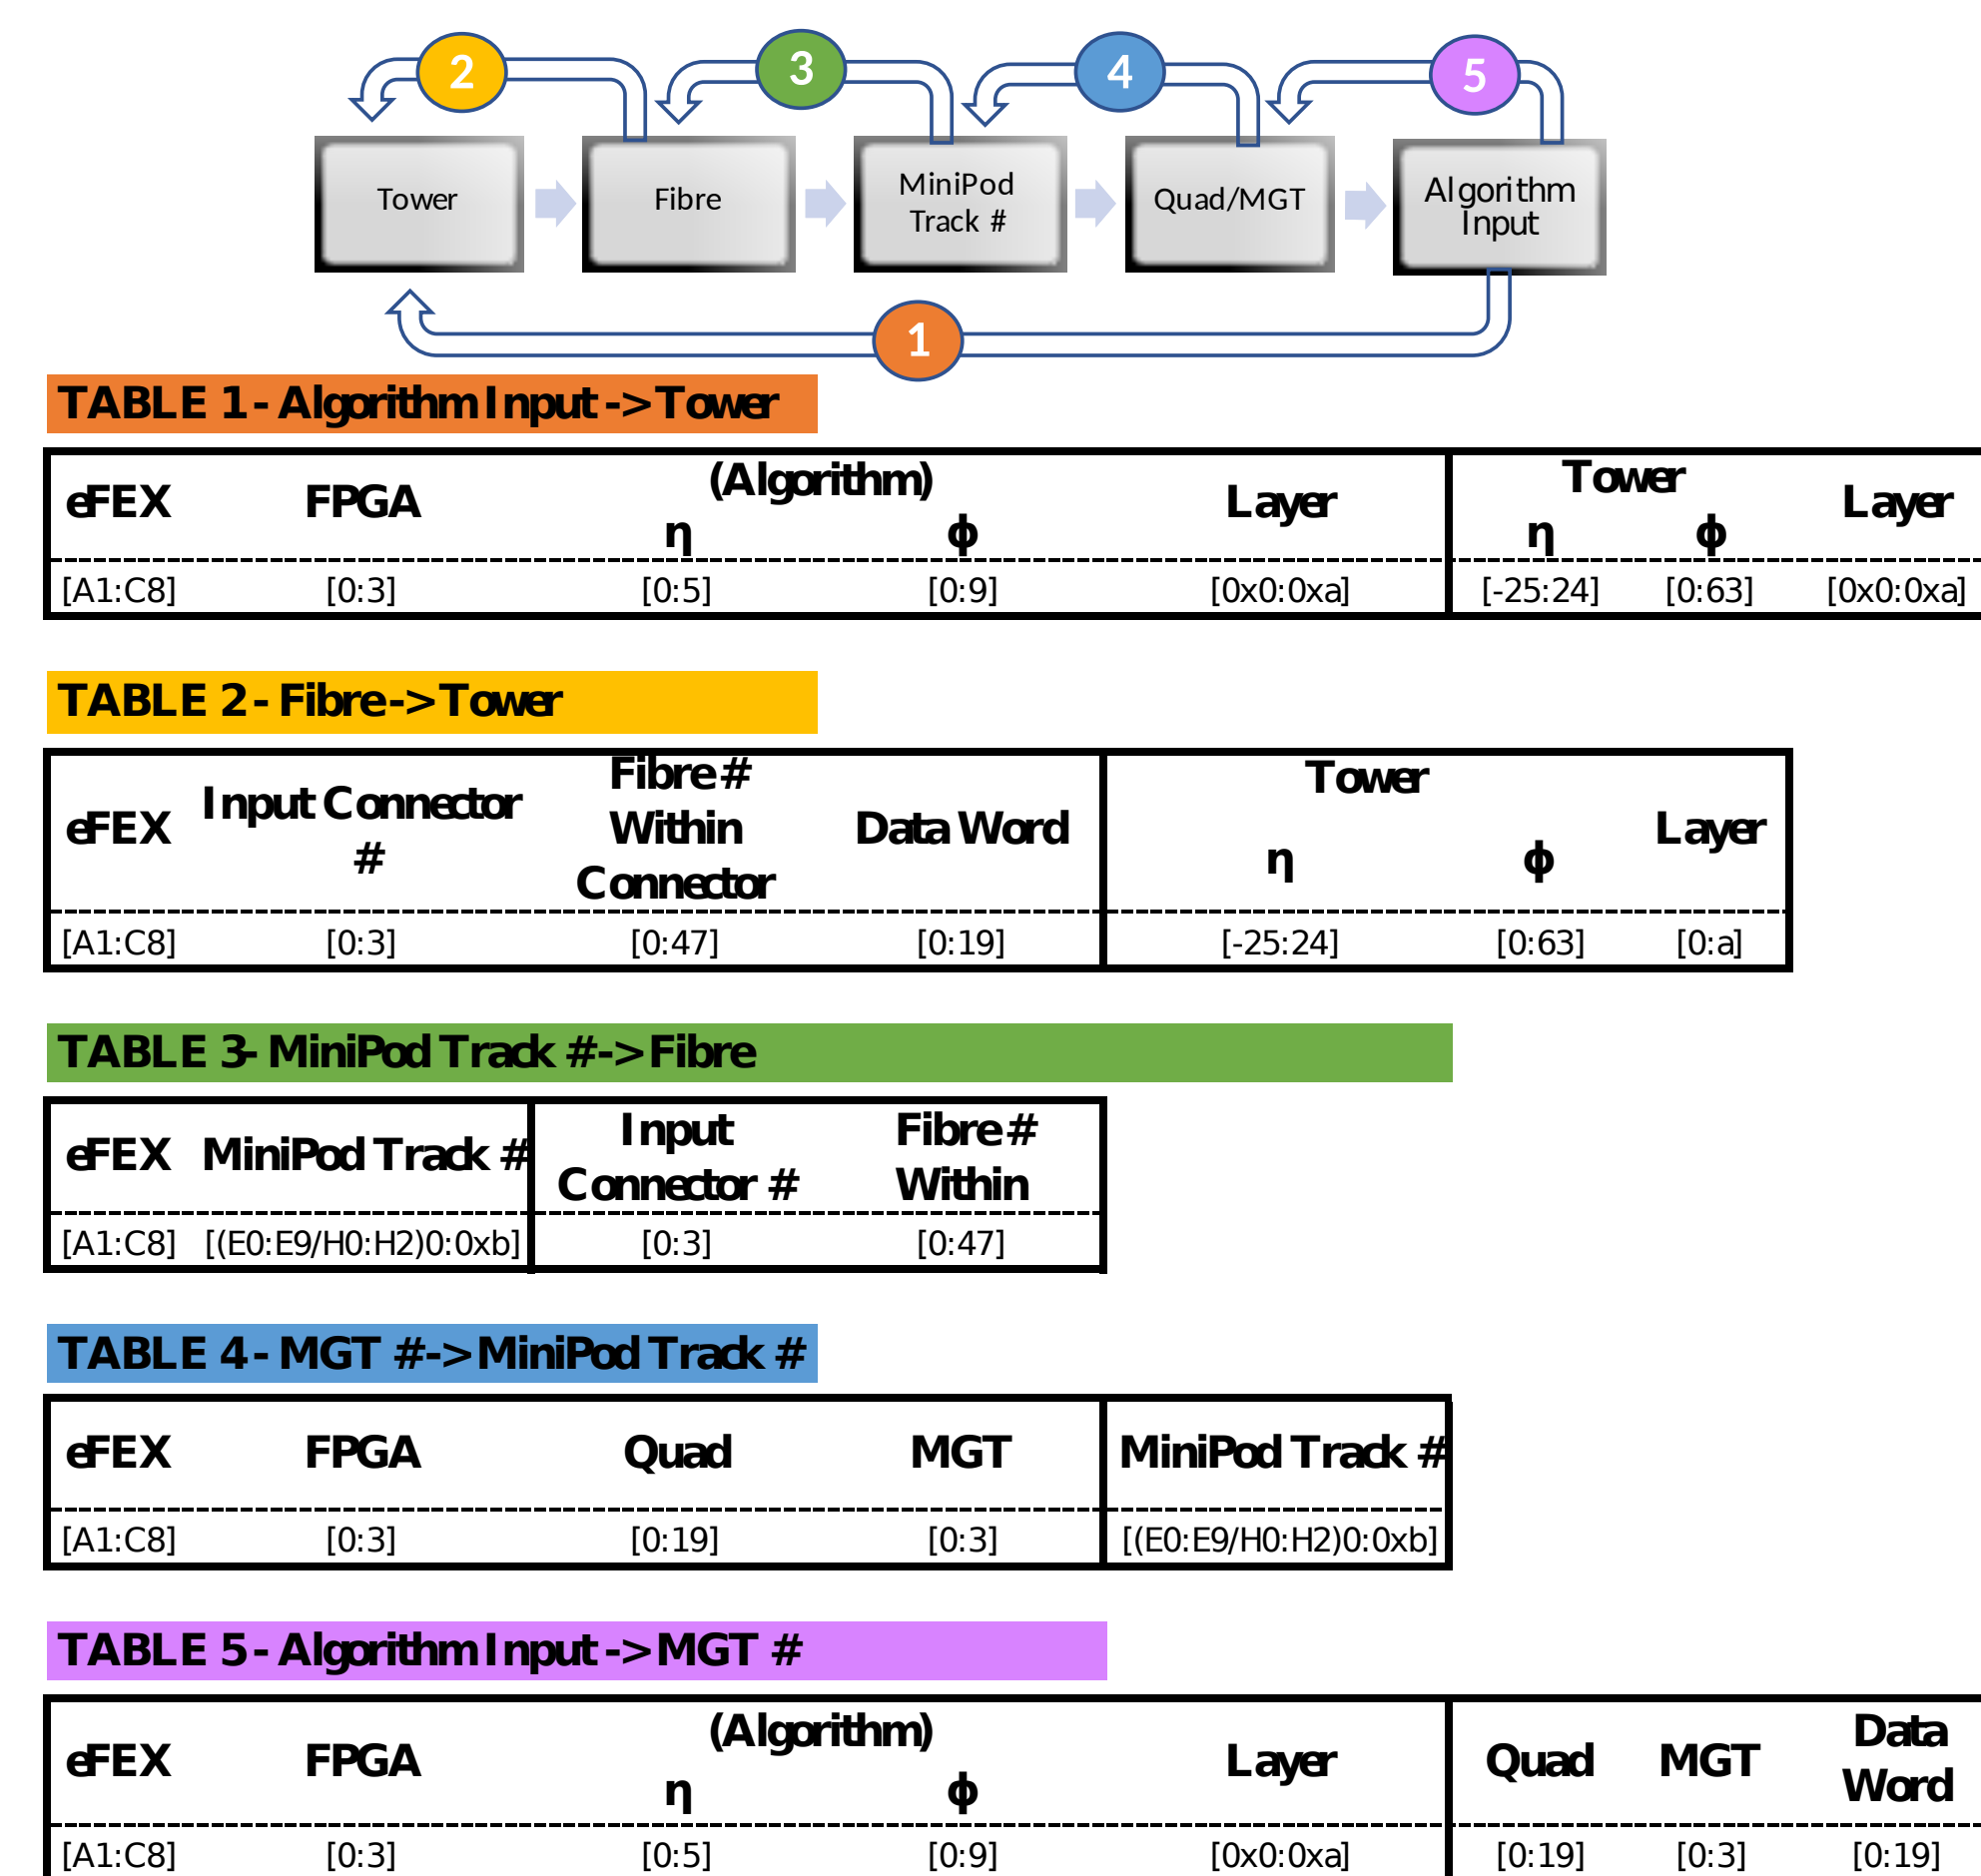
2 3 4 5

Tower

Fibre

MiniPod Track #

Quad/MGT

Algorithm Input

1

TABLE 1 - Algorithm Input -> Tower

| eFEX | FPGA | (Algorithm) η | (Algorithm) ϕ | Layer | Tower η | Tower ϕ | Layer |
|---|---|---|---|---|---|---|---|
| [A1:C8] | [0:3] | [0:5] | [0:9] | [0x0:0xa] | [-25:24] | [0:63] | [0x0:0xa] |

TABLE 2 - Fibre -> Tower

| eFEX | Input Connector # | Fibre # Within Connector | Data Word | Tower η | Tower ϕ | Layer |
|---|---|---|---|---|---|---|
| [A1:C8] | [0:3] | [0:47] | [0:19] | [-25:24] | [0:63] | [0:a] |

TABLE 3- MiniPod Track # -> Fibre

| eFEX | MiniPod Track # | Input Connector # | Fibre # Within |
|---|---|---|---|
| [A1:C8] | [(E0:E9/H0:H2)0:0xb] | [0:3] | [0:47] |

TABLE 4 - MGT # -> MiniPod Track #

| eFEX | FPGA | Quad | MGT | MiniPod Track # |
|---|---|---|---|---|
| [A1:C8] | [0:3] | [0:19] | [0:3] | [(E0:E9/H0:H2)0:0xb] |

TABLE 5 - Algorithm Input -> MGT #

| eFEX | FPGA | (Algorithm) η | (Algorithm) ϕ | Layer | Quad | MGT | Data Word |
|---|---|---|---|---|---|---|---|
| [A1:C8] | [0:3] | [0:5] | [0:9] | [0x0:0xa] | [0:19] | [0:3] | [0:19] |